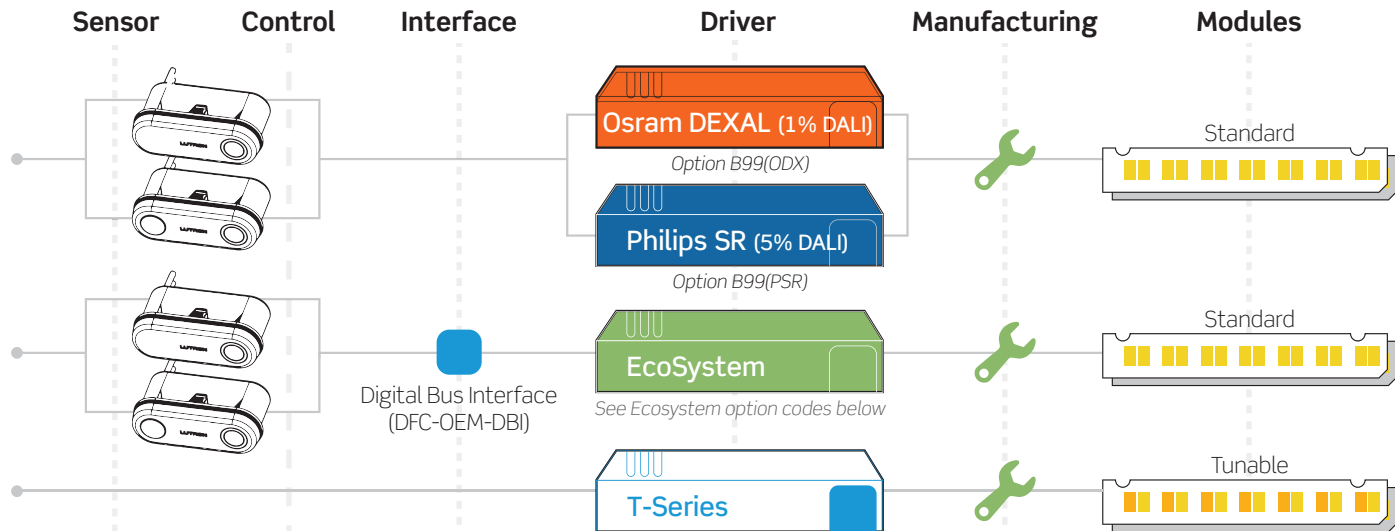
Sensor Control Interface Driver Manufacturing Modules

LUTRON

LUTRON

Osram DEXAL (1% DALI)

Option B99(ODX)

Standard

Philips SR (5% DALI)

Option B99(PSR)

LUTRON

LUTRON

EcoSystem

See Ecosystem option codes below

Standard

Digital Bus Interface (DFC-OEM-DBI)

T-Series

Tunable